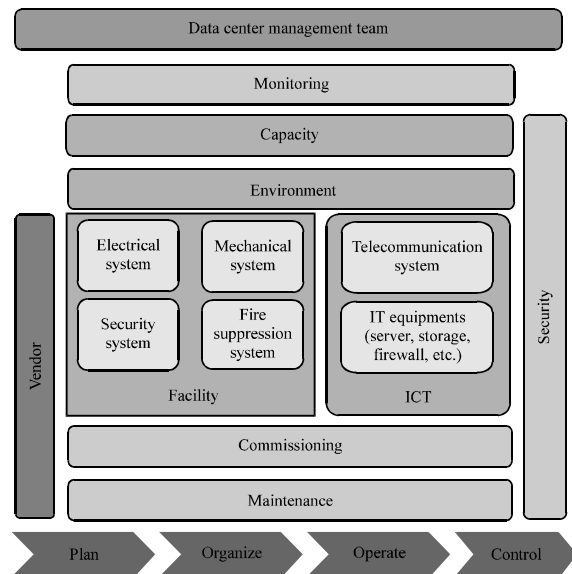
Data center management team

Monitoring

Capacity

Environment

Vendor

Electrical system

Mechanical system

Security system

Fire suppression system

Facility

Telecommunication system

IT equipments (server, storage, firewall, etc.)

ICT

Security

Commissioning

Maintenance

Plan

Organize

Operate

Control